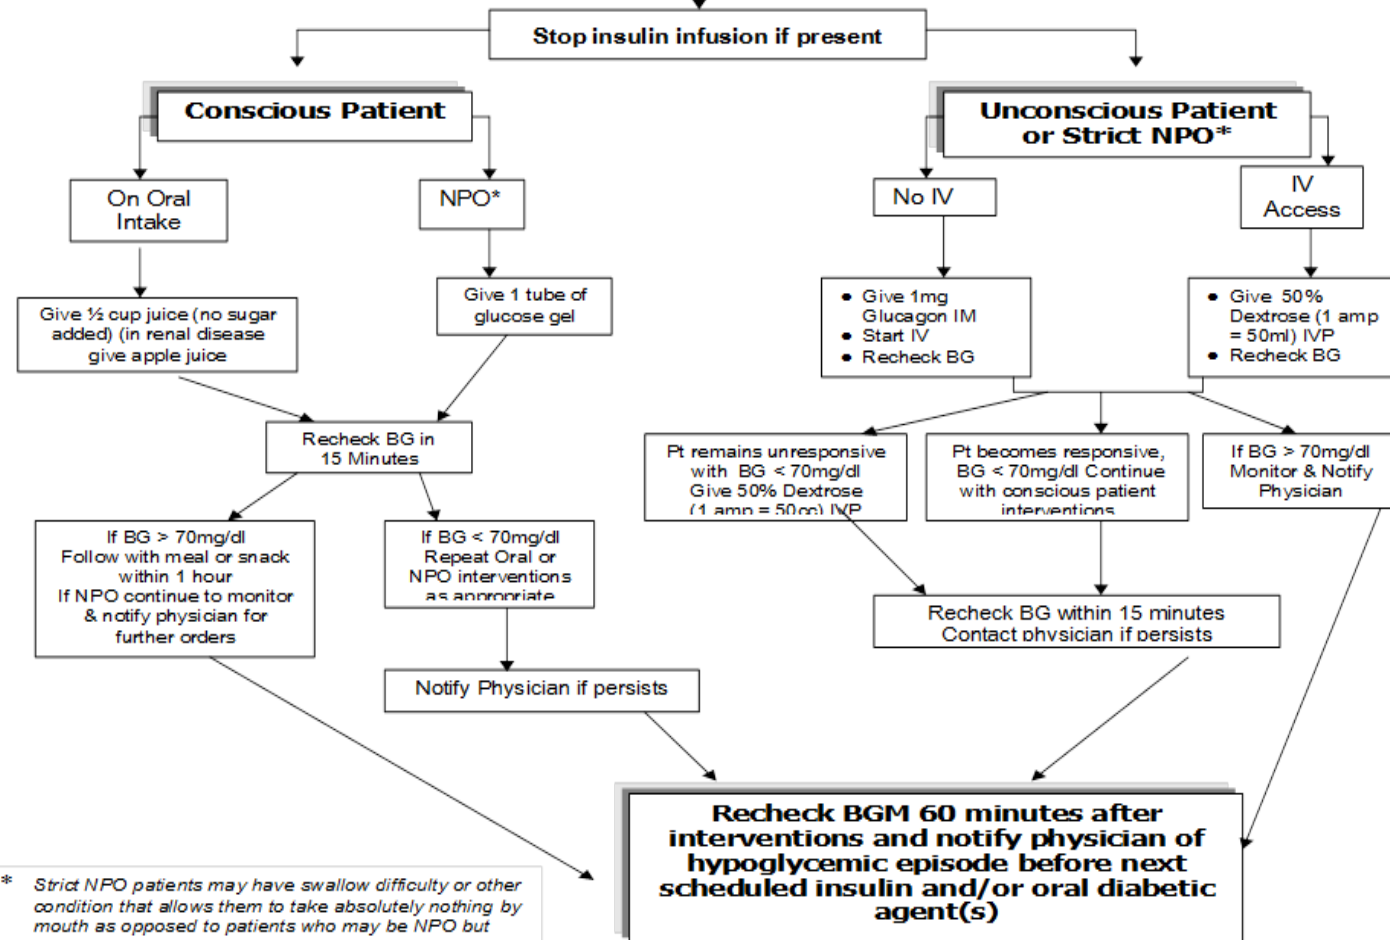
Stop insulin infusion if present

Conscious Patient

On Oral Intake

NPO*

Give ½ cup juice (no sugar added) (in renal disease give apple juice

Give 1 tube of glucose gel

Recheck BG in 15 Minutes

If BG > 70mg/dl Follow with meal or snack within 1 hour If NPO continue to monitor & notify physician for further orders

If BG < 70mg/dl Repeat Oral or NPO interventions as appropriate

Notify Physician if persists

Unconscious Patient or Strict NPO*

No IV

IV Access

- Give 1mg Glucagon IM
- Start IV
- Recheck BG

- Give 50% Dextrose (1 amp = 50ml) IVP
- Recheck BG

Pt remains unresponsive with BG < 70mg/dl Give 50% Dextrose (1 amp = 50cc) IVP

Pt becomes responsive, BG < 70mg/dl Continue with conscious patient interventions

If BG > 70mg/dl Monitor & Notify Physician

Recheck BG within 15 minutes Contact physician if persists

Recheck BGM 60 minutes after interventions and notify physician of hypoglycemic episode before next scheduled insulin and/or oral diabetic agent(s)

* Strict NPO patients may have swallow difficulty or other condition that allows them to take absolutely nothing by mouth as opposed to patients who may be NPO but